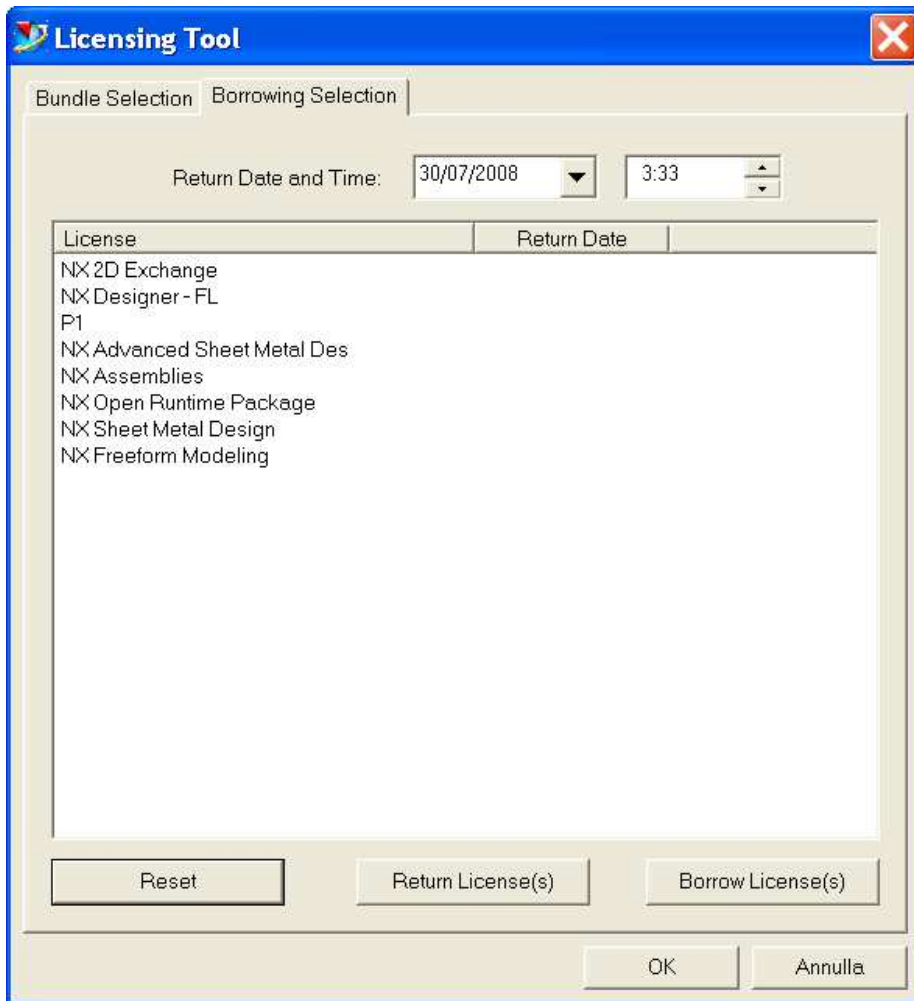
Licensing Tool

Bundle Selection Borrowing Selection

Return Date and Time: 30/07/2008 3:33

| License | Return Date |
|---|---|
| NX 2D Exchange | |
| NX Designer - FL | |
| P1 | |
| NX Advanced Sheet Metal Des | |
| NX Assemblies | |
| NX Open Runtime Package | |
| NX Sheet Metal Design | |
| NX Freeform Modeling | |

Reset Return License(s) Borrow License(s)

OK Annulla